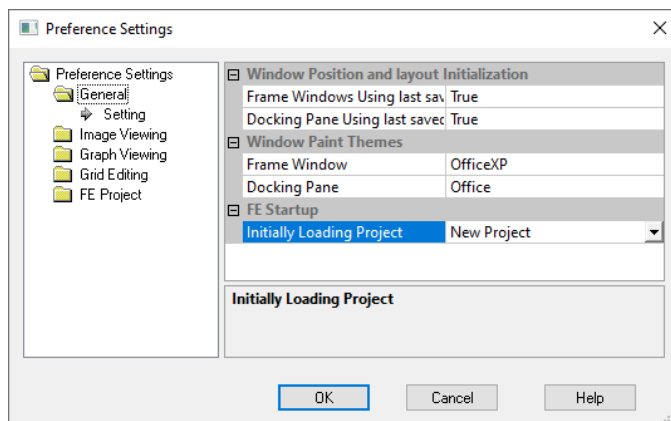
Preference Settings

Preference Settings
General
Setting
Image Viewing
Graph Viewing
Grid Editing
FE Project

| Window Position and layout Initialization | |
|---|---|
| Frame Windows Using last sav | True |
| Docking Pane Using last savec | True |
| **Window Paint Themes** | |
| Frame Window | OfficeXP |
| Docking Pane | Office |
| **FE Startup** | |
| Initially Loading Project | New Project |

Initially Loading Project

OK
Cancel
Help